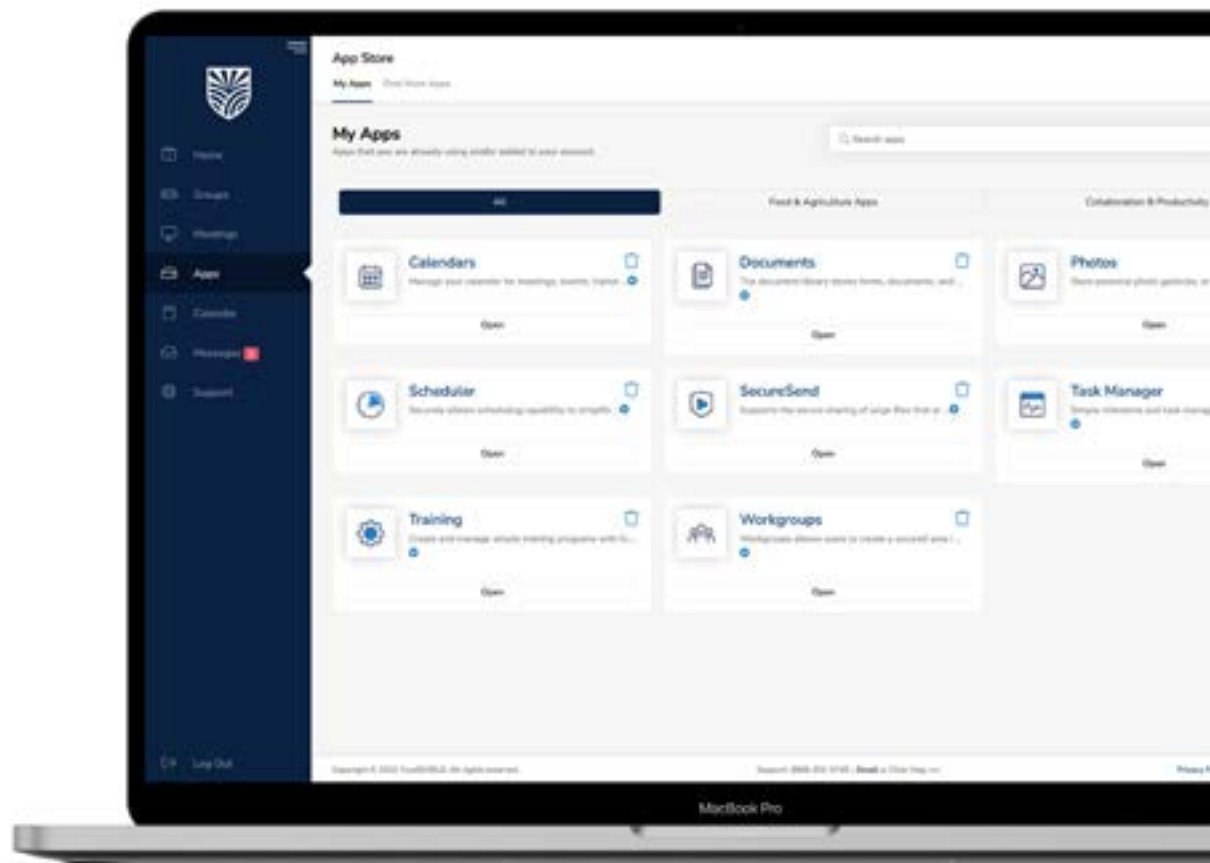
App Store

My Apps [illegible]

Home

Groups

Meetings

Apps

Calendar

Messages

Support

My Apps

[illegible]

Search apps

All

Food & Agriculture Apps

Collaboration & Productivity

Calendars

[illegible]

Open

Documents

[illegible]

Open

Photos

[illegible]

Open

Scheduler

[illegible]

Open

SecureSend

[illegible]

Open

Task Manager

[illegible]

Open

Training

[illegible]

Open

Workgroups

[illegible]

Open

Log Out

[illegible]

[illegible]

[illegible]

MacBook Pro